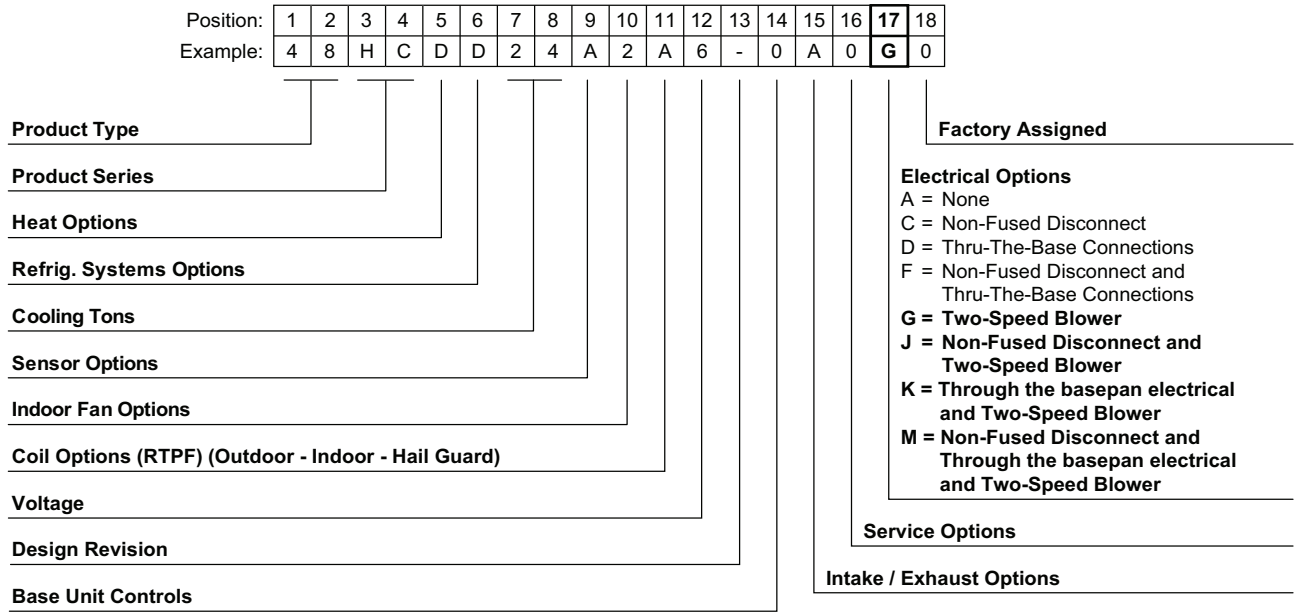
| Position: | 1 | 2 | 3 | 4 | 5 | 6 | 7 | 8 | 9 | 10 | 11 | 12 | 13 | 14 | 15 | 16 | **17** | 18 |
|---|---|---|---|---|---|---|---|---|---|---|---|---|---|---|---|---|---|---|
| Example: | 4 | 8 | H | C | D | D | 2 | 4 | A | 2 | A | 6 | - | 0 | A | 0 | **G** | 0 |

**Product Type**

**Product Series**

**Heat Options**

**Refrig. Systems Options**

**Cooling Tons**

**Sensor Options**

**Indoor Fan Options**

**Coil Options (RTPF) (Outdoor - Indoor - Hail Guard)**

**Voltage**

**Design Revision**

**Base Unit Controls**

**Factory Assigned**

**Electrical Options**
A = None
C = Non-Fused Disconnect
D = Thru-The-Base Connections
F = Non-Fused Disconnect and Thru-The-Base Connections
**G = Two-Speed Blower**
**J = Non-Fused Disconnect and Two-Speed Blower**
**K = Through the basepan electrical and Two-Speed Blower**
**M = Non-Fused Disconnect and Through the basepan electrical and Two-Speed Blower**

**Service Options**

**Intake / Exhaust Options**